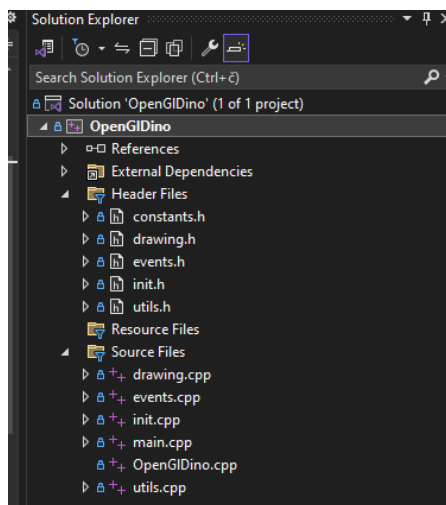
Solution Explorer

Search Solution Explorer (Ctrl+č)

Solution 'OpenGlDino' (1 of 1 project)

OpenGlDino

References

External Dependencies

Header Files

constants.h

drawing.h

events.h

init.h

utils.h

Resource Files

Source Files

drawing.cpp

events.cpp

init.cpp

main.cpp

OpenGlDino.cpp

utils.cpp